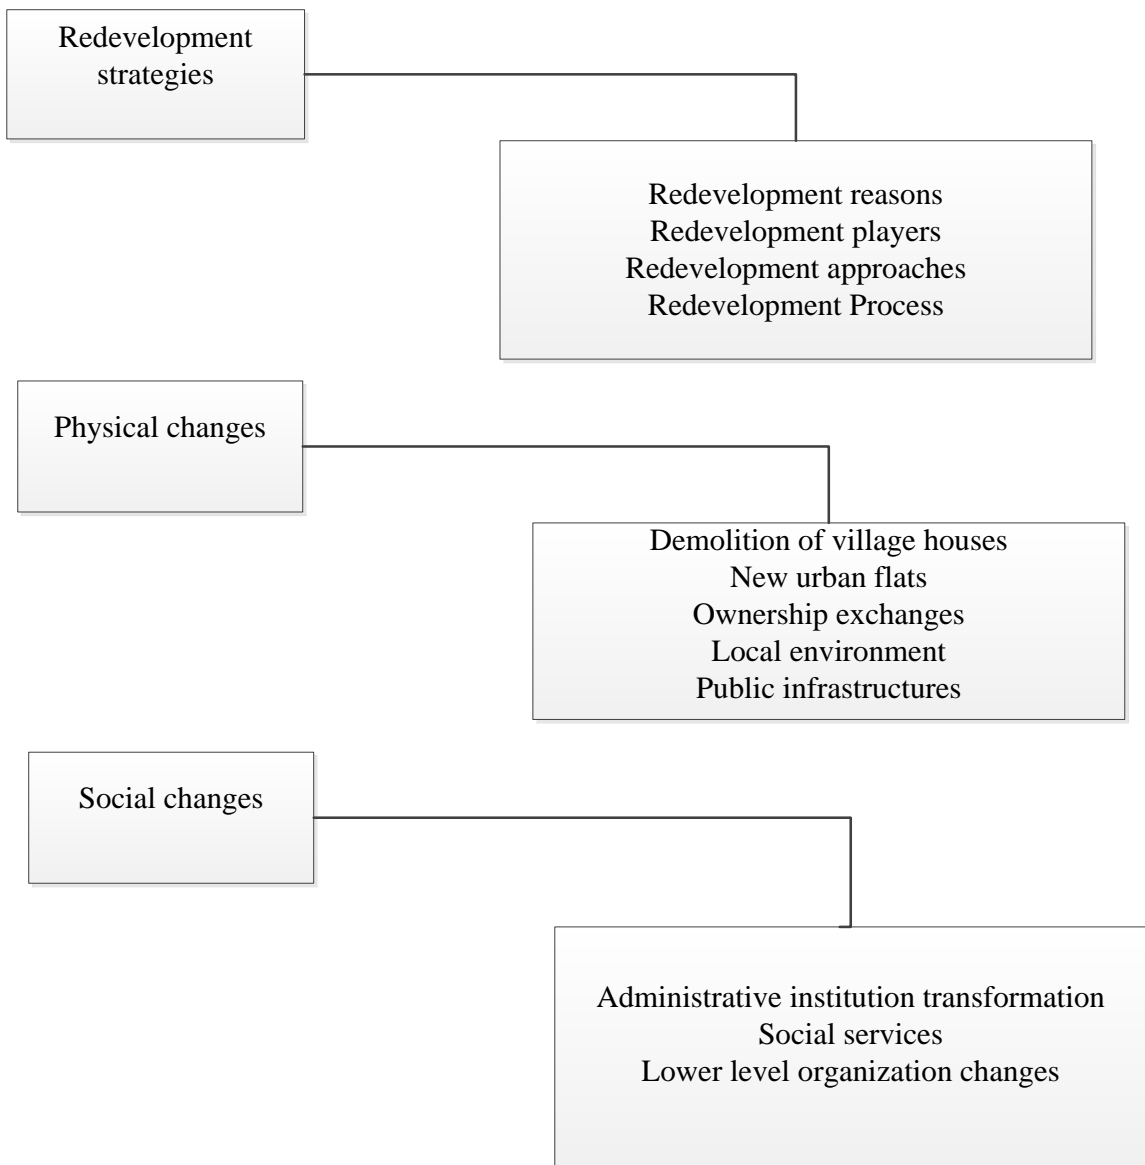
Redevelopment strategies

Redevelopment reasons
Redevelopment players
Redevelopment approaches
Redevelopment Process

Physical changes

Demolition of village houses
New urban flats
Ownership exchanges
Local environment
Public infrastructures

Social changes

Administrative institution transformation
Social services
Lower level organization changes